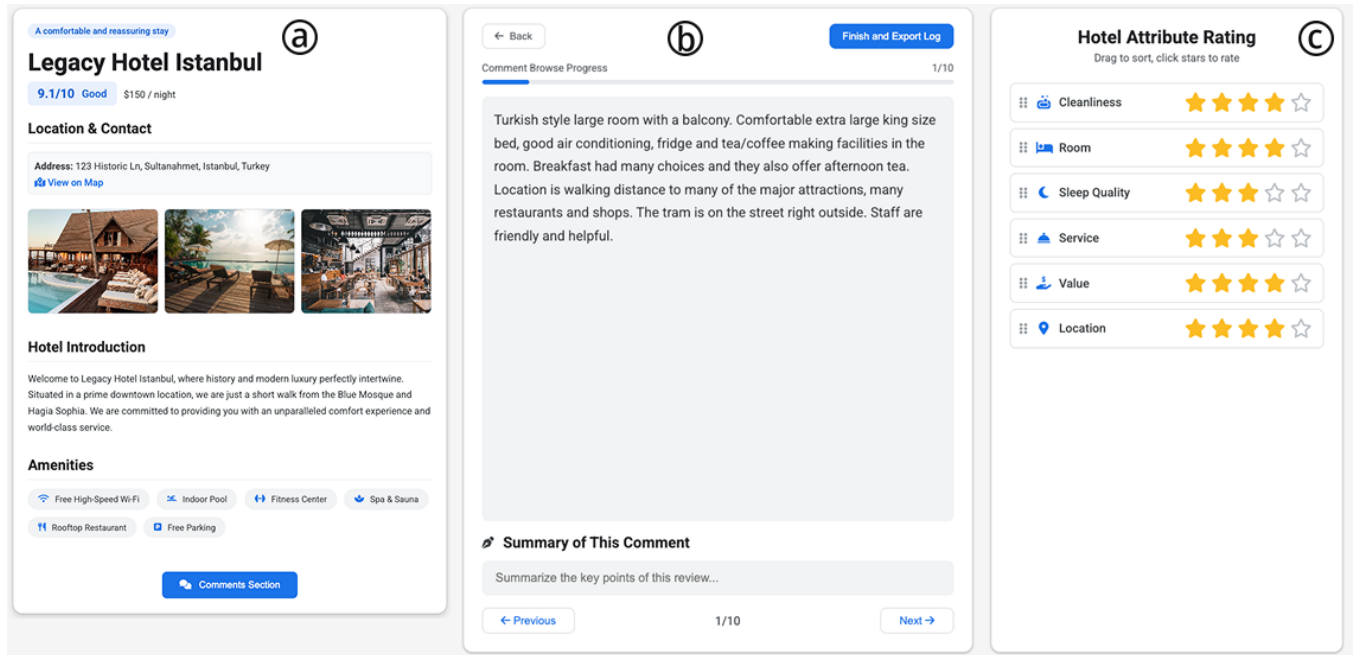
ⓐ

A comfortable and reassuring stay

# Legacy Hotel Istanbul

9.1/10 Good $150 / night

Location & Contact

Address: 123 Historic Ln, Sultanahmet, Istanbul, Turkey
View on Map

Hotel Introduction

Welcome to Legacy Hotel Istanbul, where history and modern luxury perfectly intertwine. Situated in a prime downtown location, we are just a short walk from the Blue Mosque and Hagia Sophia. We are committed to providing you with an unparalleled comfort experience and world-class service.

Amenities

Free High-Speed Wi-Fi
Indoor Pool
Fitness Center
Spa & Sauna
Rooftop Restaurant
Free Parking

Comments Section

ⓑ

← Back

Finish and Export Log

Comment Browse Progress 1/10

Turkish style large room with a balcony. Comfortable extra large king size bed, good air conditioning, fridge and tea/coffee making facilities in the room. Breakfast had many choices and they also offer afternoon tea. Location is walking distance to many of the major attractions, many restaurants and shops. The tram is on the street right outside. Staff are friendly and helpful.

Summary of This Comment

Summarize the key points of this review...

← Previous 1/10 Next →

ⓒ

Hotel Attribute Rating

Drag to sort, click stars to rate

Cleanliness
Room
Sleep Quality
Service
Value
Location